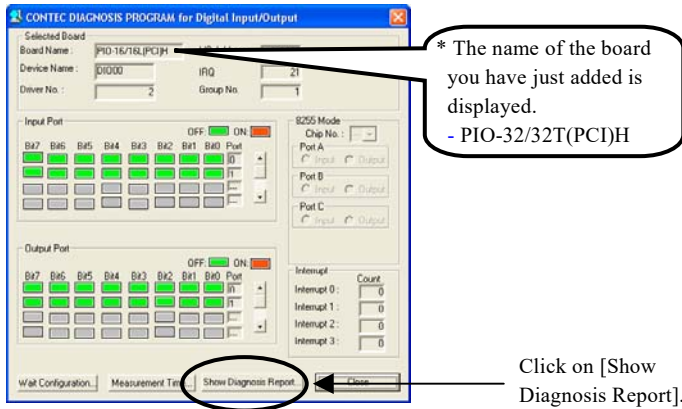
CONTEC DIAGNOSIS PROGRAM for Digital Input/Output

Selected Board

Board Name: PIO-16/16L(PCI)H

Device Name: DIO00

IRQ 21

Driver No. 2

Group No. 1

* The name of the board you have just added is displayed.
- PIO-32/32T(PCI)H

Input Port

OFF: ON:

Bit7 Bit6 Bit5 Bit4 Bit3 Bit2 Bit1 Bit0 Port

0

1

8255 Mode

Chip No.:

Port A

Input Output

Port B

Input Output

Port C

Input Output

Output Port

OFF: ON:

Bit7 Bit6 Bit5 Bit4 Bit3 Bit2 Bit1 Bit0 Port

0

1

Interrupt

Count

Interrupt 0: 0

Interrupt 1: 0

Interrupt 2: 0

Interrupt 3: 0

Wait Configuration... Measurement Time... Show Diagnosis Report... Close

Click on [Show Diagnosis Report].